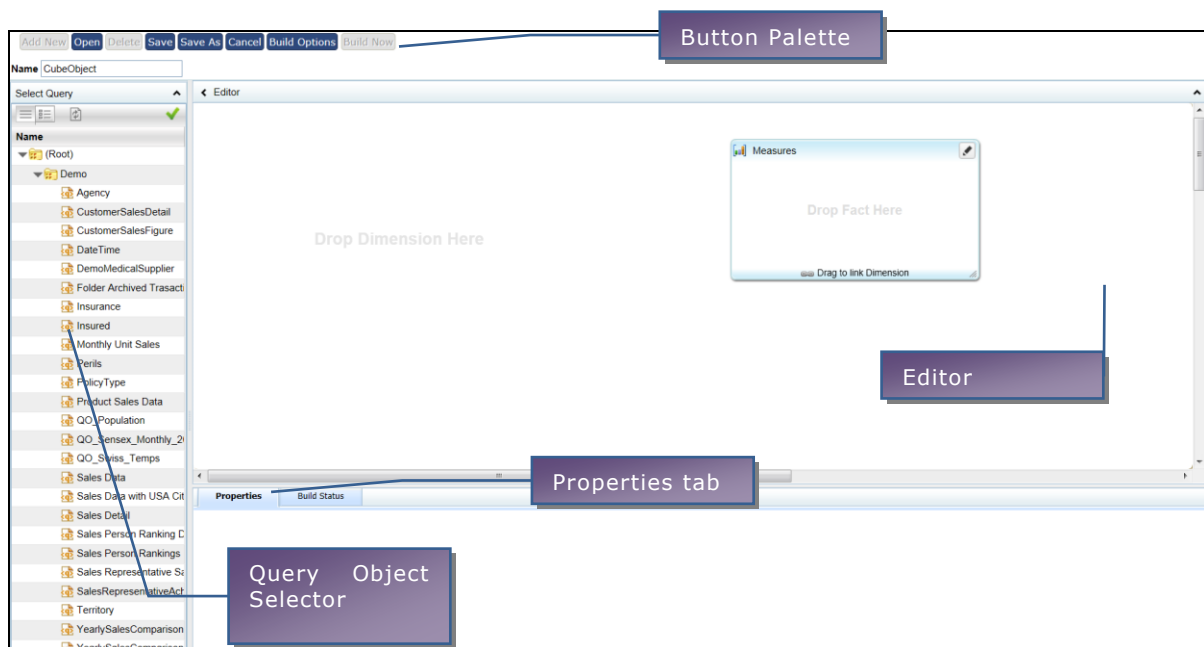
Add New Open Delete Save Save As Cancel Build Options Build Now

Button Palette

Name CubeObject

Select Query

Name

(Root)

Demo

Agency

CustomerSalesDetail

CustomerSalesFigure

DateTime

DemoMedicalSupplier

Folder Archived Trasacti

Insurance

Insured

Monthly Unit Sales

Perils

PolicyType

Product Sales Data

QO_Population

QO_Sensex_Monthly_2(

QO_Swiss_Temps

Sales Data

Sales Data with USA Cit

Sales Detail

Sales Person Ranking D

Sales Person Rankings

Sales Representative Sa

SalesRepresentativeAct

Territory

YearlySalesComparison

Editor

Measures

Drop Fact Here

Drag to link Dimension

Drop Dimension Here

Editor

Properties tab

Properties Build Status

Query Object Selector